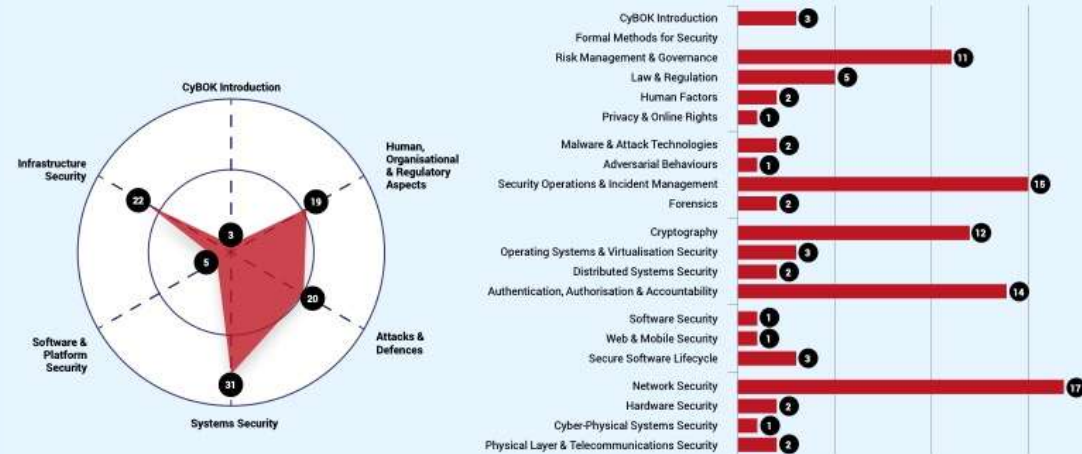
CyBOK Introduction
Human, Organisational & Regulatory Aspects
Attacks & Defences
Systems Security
Software & Platform Security
Infrastructure Security
3
19
20
31
5
22

| | |
|---|---|
| CyBOK Introduction | 3 |
| Formal Methods for Security | |
| Risk Management & Governance | 11 |
| Law & Regulation | 5 |
| Human Factors | 2 |
| Privacy & Online Rights | 1 |
| Malware & Attack Technologies | 2 |
| Adversarial Behaviours | 1 |
| Security Operations & Incident Management | 15 |
| Forensics | 2 |
| Cryptography | 12 |
| Operating Systems & Virtualisation Security | 3 |
| Distributed Systems Security | 2 |
| Authentication, Authorisation & Accountability | 14 |
| Software Security | 1 |
| Web & Mobile Security | 1 |
| Secure Software Lifecycle | 3 |
| Network Security | 17 |
| Hardware Security | 2 |
| Cyber-Physical Systems Security | 1 |
| Physical Layer & Telecommunications Security | 2 |